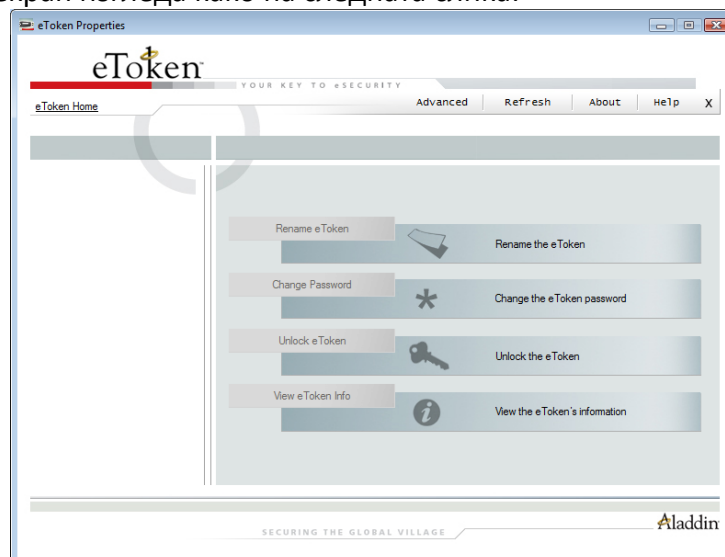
екран изглежда като на следната снимка:

eToken Properties

eToken

YOUR KEY TO eSECURITY

eToken Home

Advanced | Refresh | About | Help X

Rename eToken

Rename the eToken

Change Password

Change the eToken password

Unlock eToken

Unlock the eToken

View eToken Info

View the eToken's information

SECURING THE GLOBAL VILLAGE

Aladdin